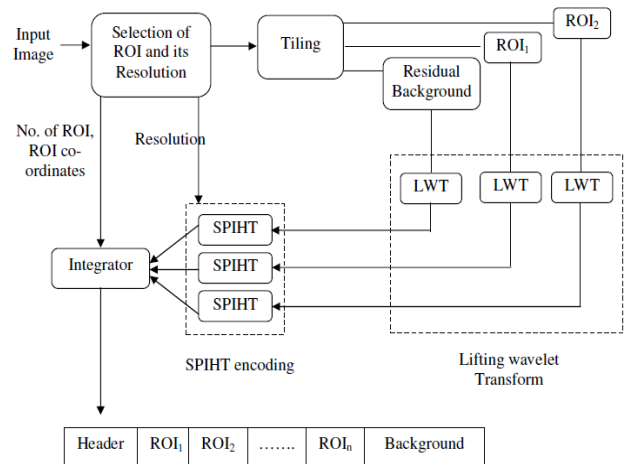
Input Image

Selection of ROI and its Resolution

Tiling

$ROI_2$

$ROI_1$

Residual Background

No. of ROI, ROI co-ordinates

Resolution

LWT

LWT

LWT

SPIHT

SPIHT

SPIHT

Integrator

SPIHT encoding

Lifting wavelet Transform

| Header | $ROI_1$ | $ROI_2$ | ……. | $ROI_n$ | Background |
|---|---|---|---|---|---|